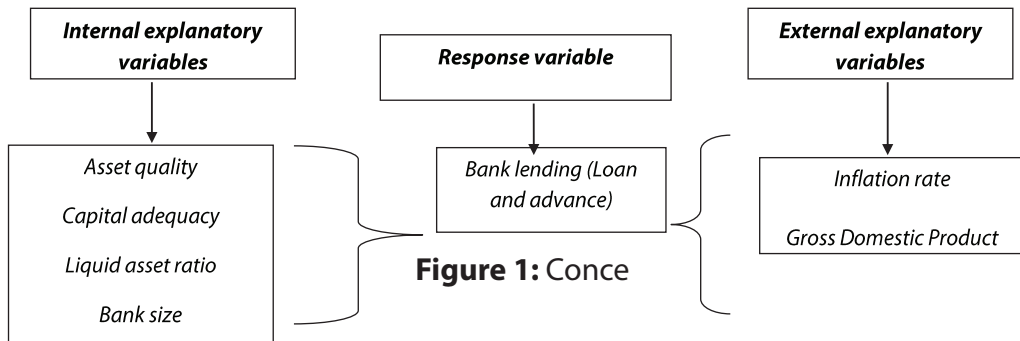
Internal explanatory variables

Response variable

External explanatory variables

Asset quality

Capital adequacy

Liquid asset ratio

Bank size

Bank lending (Loan and advance)

Inflation rate

Gross Domestic Product

Figure 1: Conce